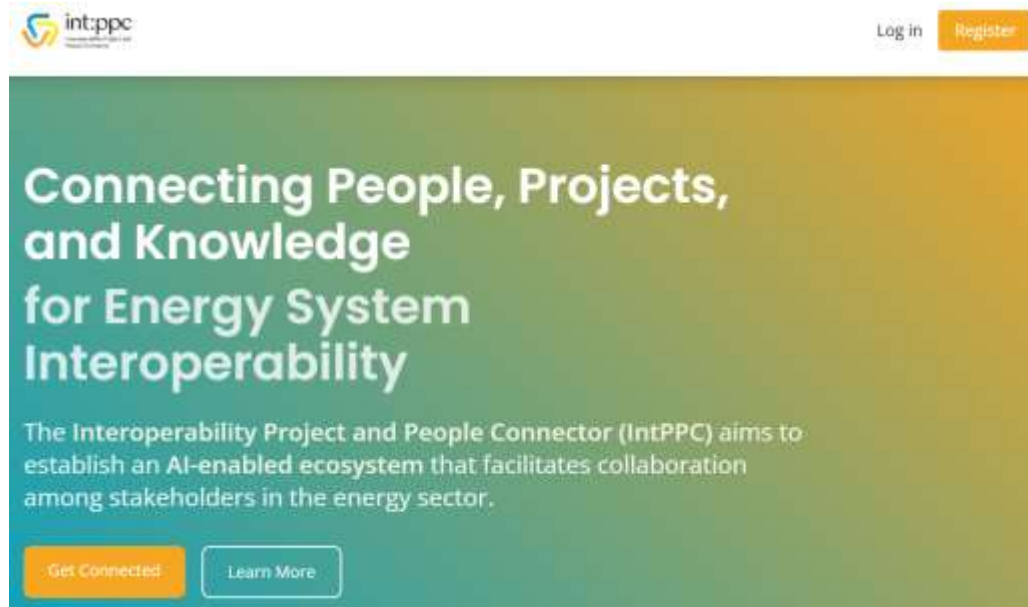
int:ppc
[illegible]

Log in Register

Connecting People, Projects, and Knowledge
for Energy System Interoperability

The Interoperability Project and People Connector (IntPPC) aims to establish an AI-enabled ecosystem that facilitates collaboration among stakeholders in the energy sector.

Get Connected Learn More